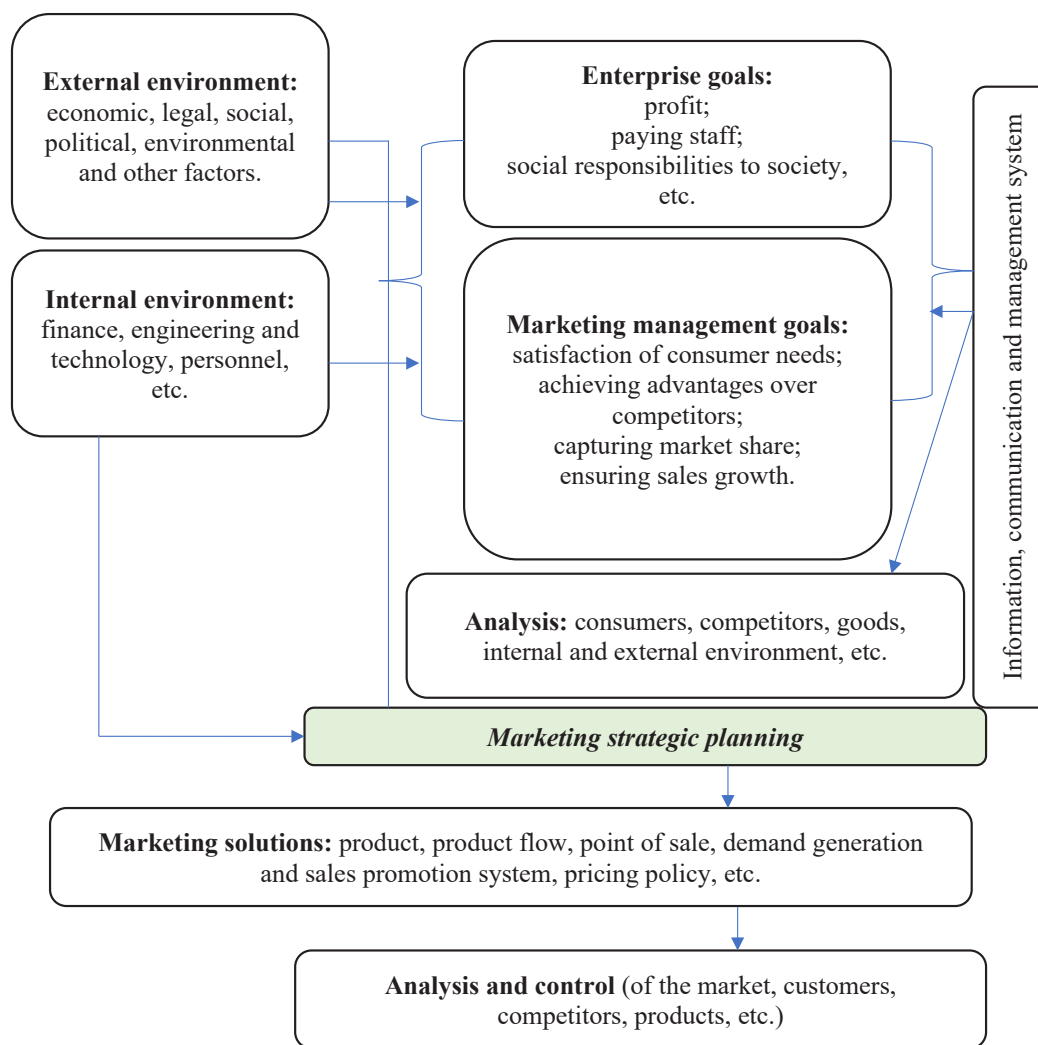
**External environment:** economic, legal, social, political, environmental and other factors.

**Enterprise goals:** profit; paying staff; social responsibilities to society, etc.

Information, communication and management system

**Internal environment:** finance, engineering and technology, personnel, etc.

**Marketing management goals:** satisfaction of consumer needs; achieving advantages over competitors; capturing market share; ensuring sales growth.

**Analysis:** consumers, competitors, goods, internal and external environment, etc.

*Marketing strategic planning*

**Marketing solutions:** product, product flow, point of sale, demand generation and sales promotion system, pricing policy, etc.

**Analysis and control** (of the market, customers, competitors, products, etc.)